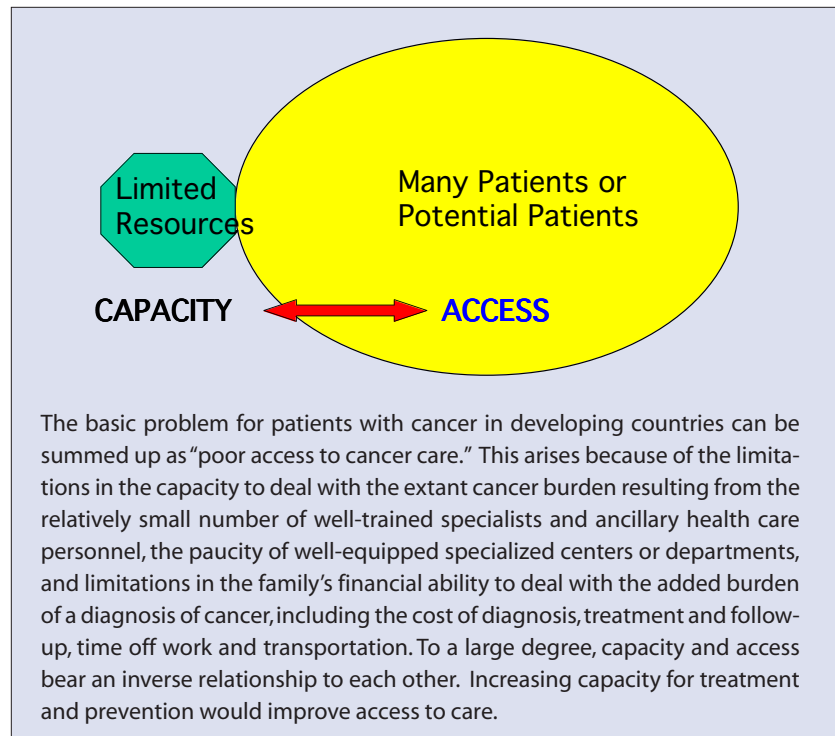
Limited Resources

Many Patients or Potential Patients

CAPACITY

ACCESS

The basic problem for patients with cancer in developing countries can be summed up as "poor access to cancer care." This arises because of the limitations in the capacity to deal with the extant cancer burden resulting from the relatively small number of well-trained specialists and ancillary health care personnel, the paucity of well-equipped specialized centers or departments, and limitations in the family's financial ability to deal with the added burden of a diagnosis of cancer, including the cost of diagnosis, treatment and follow-up, time off work and transportation. To a large degree, capacity and access bear an inverse relationship to each other. Increasing capacity for treatment and prevention would improve access to care.